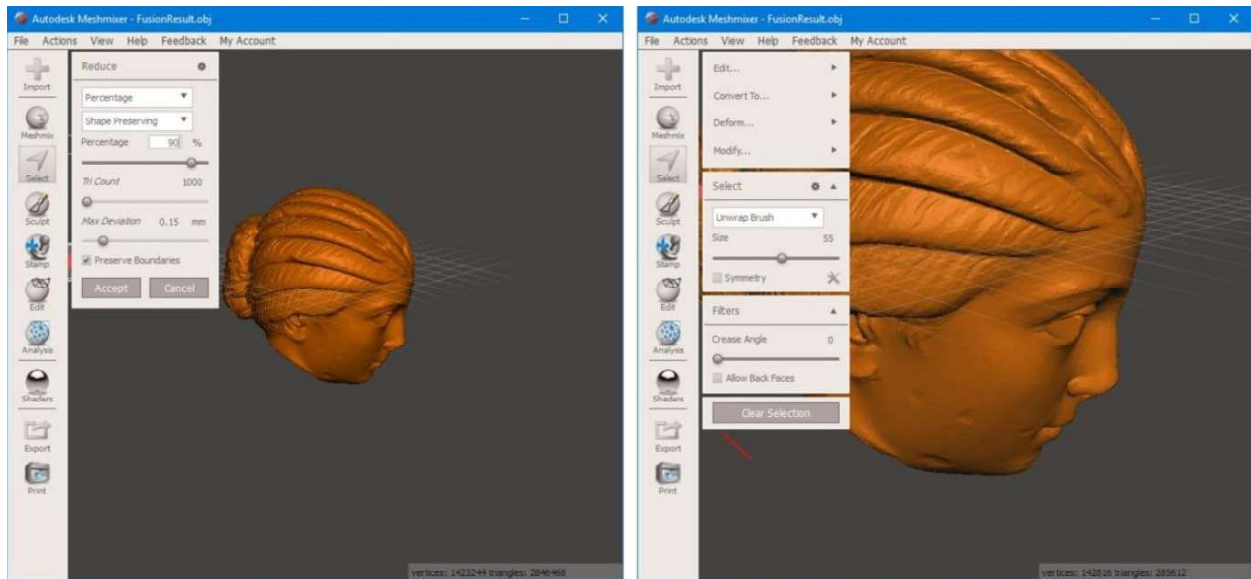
Autodesk Meshmixer - FusionResult.obj

File Actions View Help Feedback My Account

Import
Meshmix
Select
Sculpt
Stamp
Edit
Analysis
Shaders
Export
Print

Reduce

Percentage
Shape Preserving
Percentage 90 %
Tri Count 1000
Max Deviation 0.15 mm
Preserve Boundaries
Accept Cancel

vertices: 1423244 triangles: 2846468

Autodesk Meshmixer - FusionResult.obj

File Actions View Help Feedback My Account

Import
Meshmix
Select
Sculpt
Stamp
Edit
Analysis
Shaders
Export
Print

Edit...
Convert To...
Deform...
Modify...

Select

Unwrap Brush
Size 55
Symmetry

Filters

Crease Angle 0
Allow Back Faces

Clear Selection

vertices: 142816 triangles: 285612